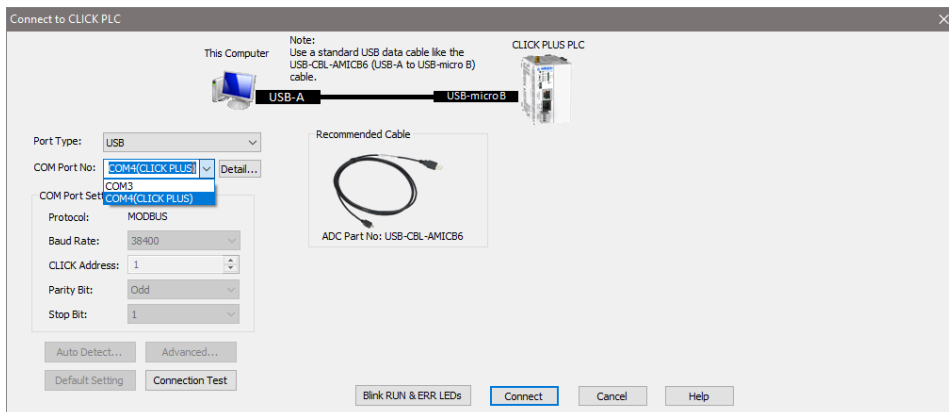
Connect to CLICK PLC

This Computer

Note:
Use a standard USB data cable like the USB-CBL-AMICB6 (USB-A to USB-micro B) cable.

CLICK PLUS PLC

USB-A

USB-micro B

Port Type: USB

COM Port No: COM4(CLICK PLUS) Detail...

COM3
COM4(CLICK PLUS)

COM Port Set

Protocol: MODBUS

Baud Rate: 38400

CLICK Address: 1

Parity Bit: Odd

Stop Bit: 1

Recommended Cable

ADC Part No: USB-CBL-AMICB6

Auto Detect...

Advanced...

Default Setting

Connection Test

Blink RUN & ERR LEDs

Connect

Cancel

Help